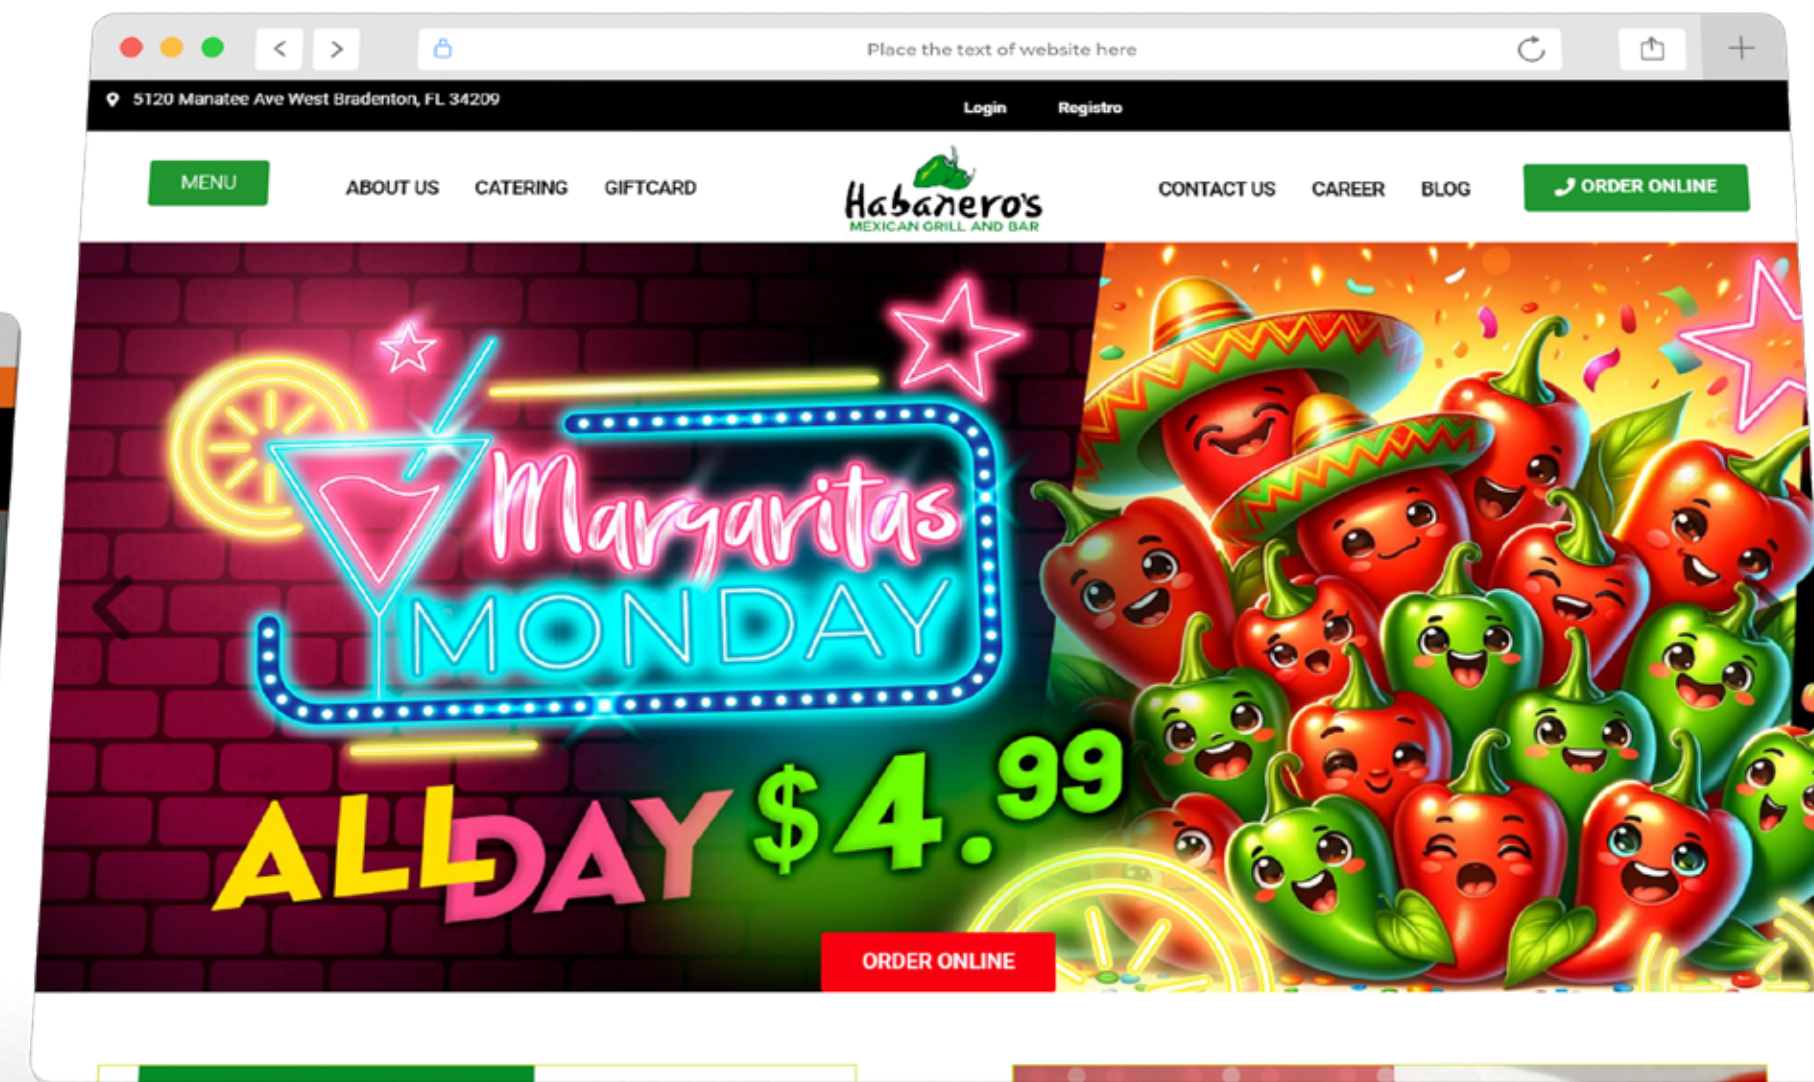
Place the text of website here

5120 Manatee Ave West Bradenton, FL 34209

Login Registro

MENU ABOUT US CATERING GIFTCARD

Habanero's
MEXICAN GRILL AND BAR

CONTACT US CAREER BLOG ORDER ONLINE

Margaritas MONDAY

ALL DAY $4.99

ORDER ONLINE